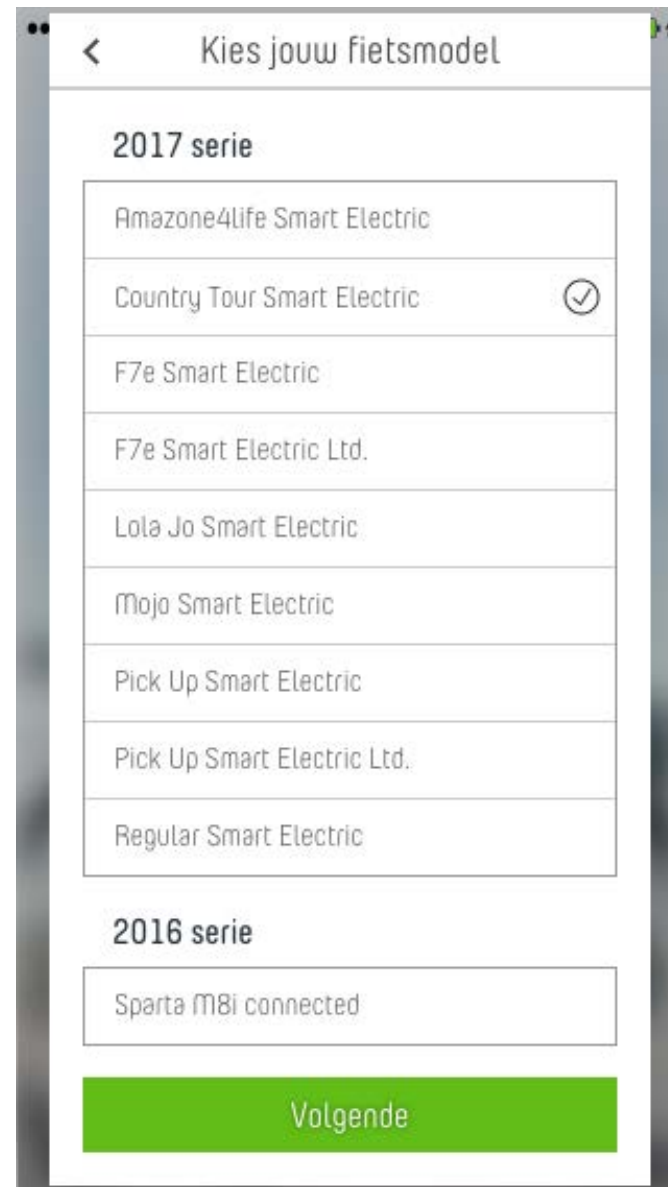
<

Kies jouw fietsmodel

2017 serie

Amazone4life Smart Electric

Country Tour Smart Electric

F7e Smart Electric

F7e Smart Electric Ltd.

Lola Jo Smart Electric

Mojo Smart Electric

Pick Up Smart Electric

Pick Up Smart Electric Ltd.

Regular Smart Electric

2016 serie

Sparta M8i connected

Volgende